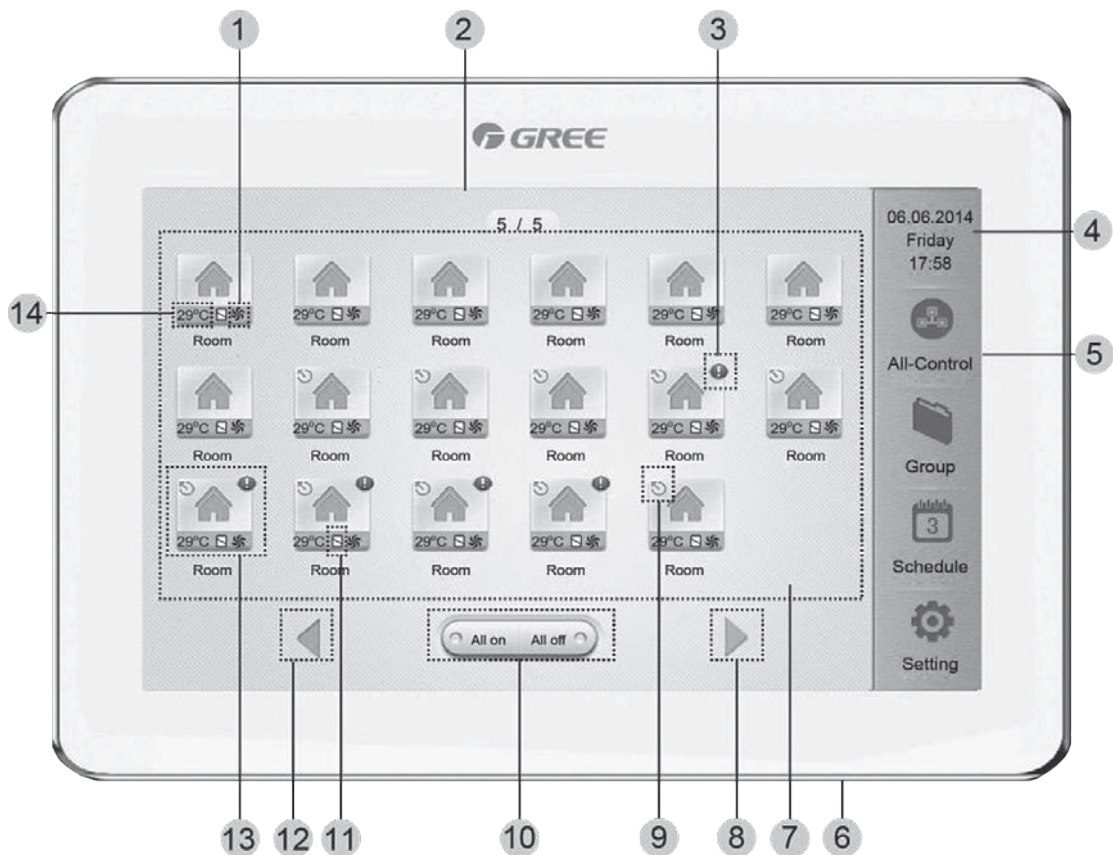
1 2 3

GREE

5 / 5

06.06.2014
Friday
17:58

4

14

29°C Room
29°C Room
29°C Room
29°C Room
29°C Room
29°C Room

All-Control

5

29°C Room
29°C Room
29°C Room
29°C Room
29°C Room
29°C Room

Group

29°C Room
29°C Room
29°C Room
29°C Room
29°C Room

3
Schedule

All on All off

Setting

13 12 11 10 9 8 7 6